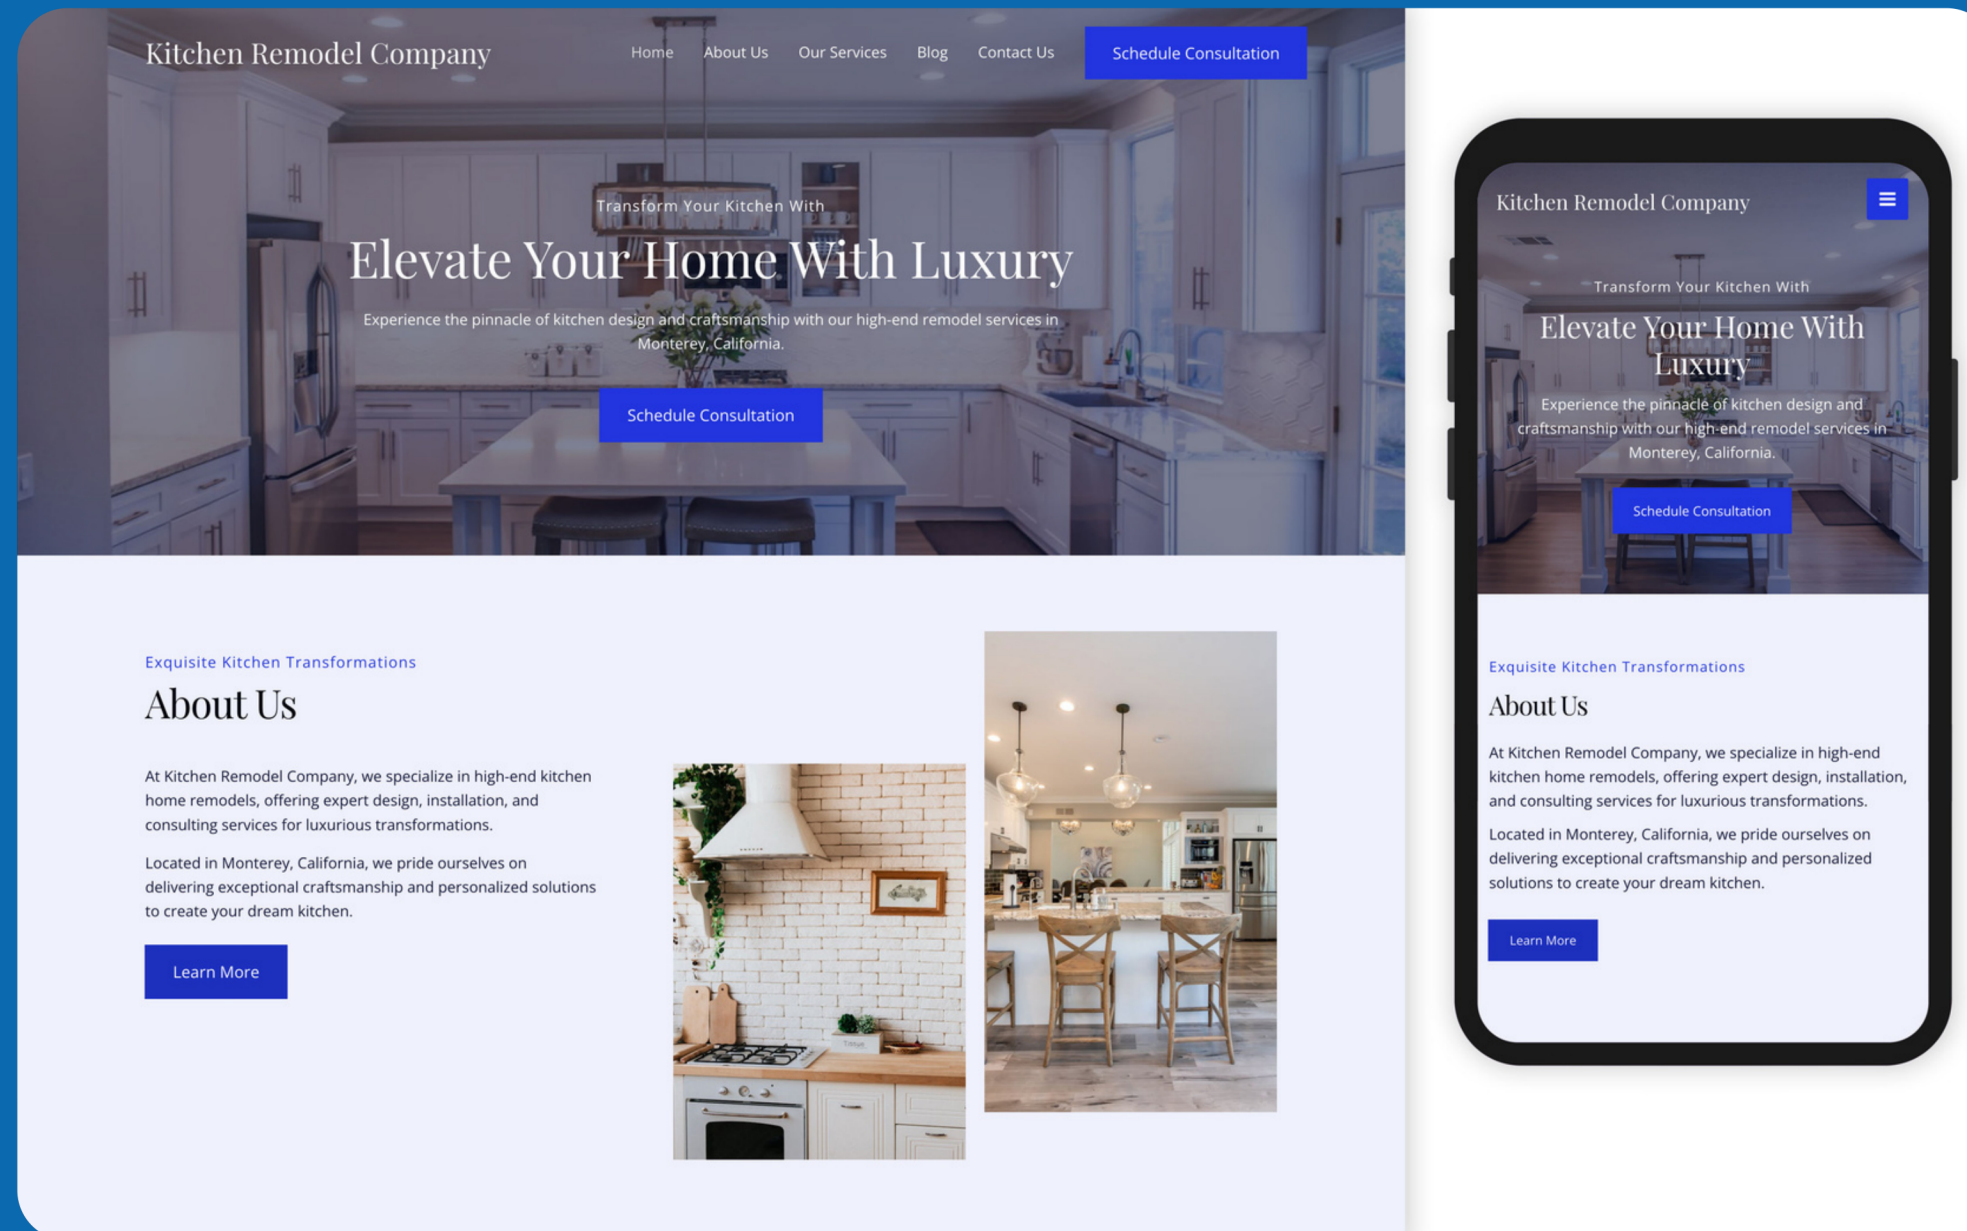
Kitchen Remodel Company

Home About Us Our Services Blog Contact Us Schedule Consultation

Transform Your Kitchen With

Elevate Your Home With Luxury

Experience the pinnacle of kitchen design and craftsmanship with our high-end remodel services in Monterey, California.

Schedule Consultation

Exquisite Kitchen Transformations

About Us

At Kitchen Remodel Company, we specialize in high-end kitchen home remodels, offering expert design, installation, and consulting services for luxurious transformations.

Located in Monterey, California, we pride ourselves on delivering exceptional craftsmanship and personalized solutions to create your dream kitchen.

Learn More

Kitchen Remodel Company

Transform Your Kitchen With

Elevate Your Home With Luxury

Experience the pinnacle of kitchen design and craftsmanship with our high-end remodel services in Monterey, California.

Schedule Consultation

Exquisite Kitchen Transformations

About Us

At Kitchen Remodel Company, we specialize in high-end kitchen home remodels, offering expert design, installation, and consulting services for luxurious transformations.

Located in Monterey, California, we pride ourselves on delivering exceptional craftsmanship and personalized solutions to create your dream kitchen.

Learn More